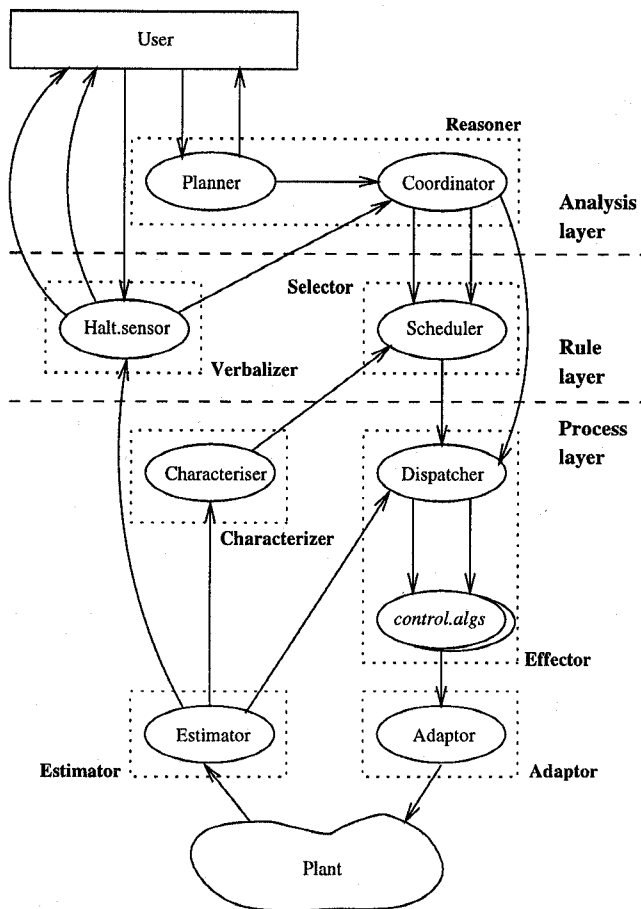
User

Reasoner

Planner

Coordinator

Analysis layer

Selector

Halt.sensor

Scheduler

Rule layer

Verbalizer

Process layer

Characteriser

Dispatcher

Characterizer

*control.algs*

Effector

Estimator

Adaptor

Estimator

Adaptor

Plant